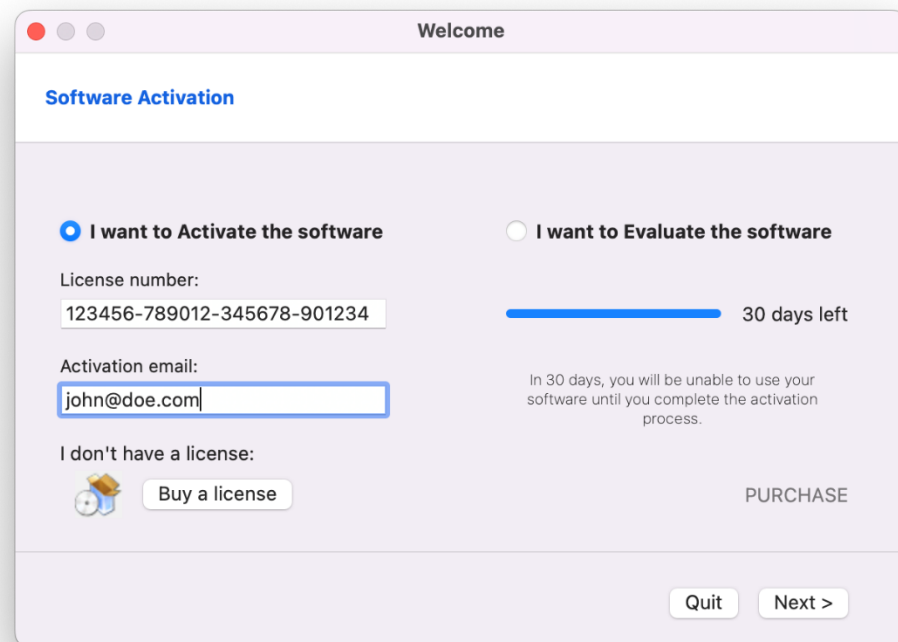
Welcome

Software Activation

I want to Activate the software

License number:

123456-789012-345678-901234

Activation email:

john@doe.com

I don't have a license:

Buy a license

I want to Evaluate the software

30 days left

In 30 days, you will be unable to use your software until you complete the activation process.

PURCHASE

Quit

Next >